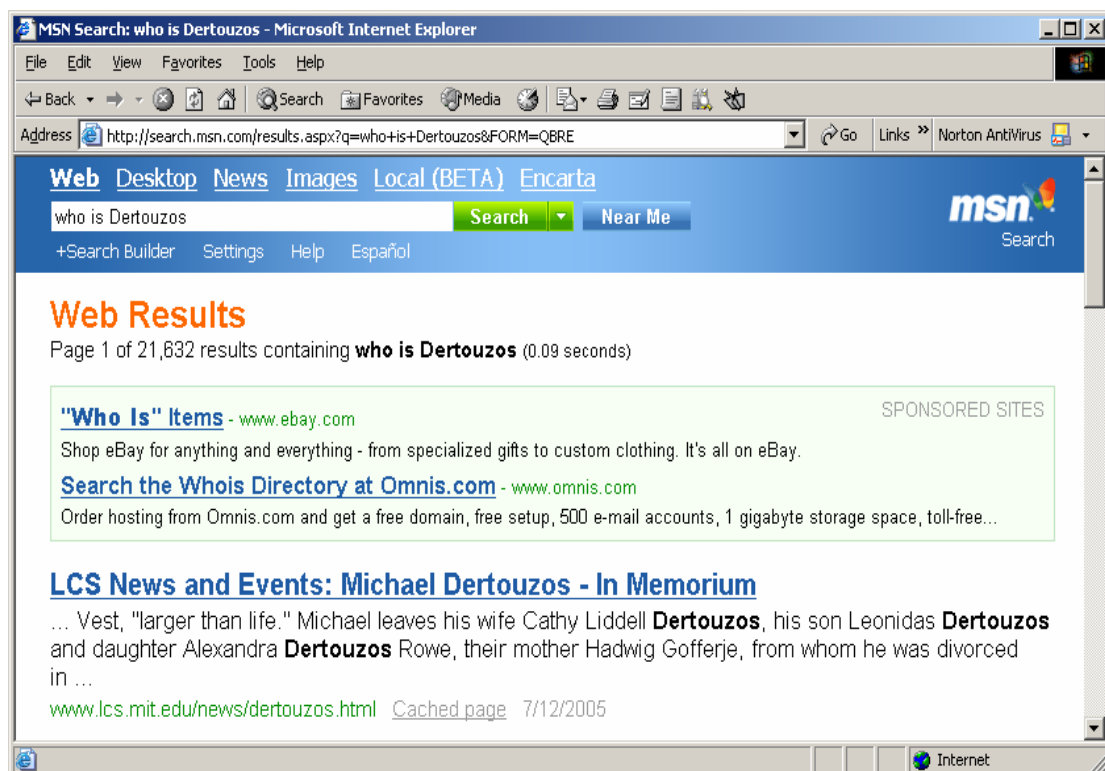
MSN Search: who is Dertouzos - Microsoft Internet Explorer

File Edit View Favorites Tools Help

Back Search Favorites Media

Address http://search.msn.com/results.aspx?q=who+is+Dertouzos&FORM=QBRE Go Links Norton AntiVirus

Web Desktop News Images Local (BETA) Encarta

who is Dertouzos Search Near Me

msn Search

+Search Builder Settings Help Español

Web Results

Page 1 of 21,632 results containing **who is Dertouzos** (0.09 seconds)

"Who Is" Items - www.ebay.com SPONSORED SITES

Shop eBay for anything and everything - from specialized gifts to custom clothing. It's all on eBay.

Search the Whois Directory at Omnis.com - www.omnis.com

Order hosting from Omnis.com and get a free domain, free setup, 500 e-mail accounts, 1 gigabyte storage space, toll-free...

LCS News and Events: Michael Dertouzos - In Memorium

... Vest, "larger than life." Michael leaves his wife Cathy Liddell **Dertouzos**, his son Leonidas **Dertouzos** and daughter Alexandra **Dertouzos** Rowe, their mother Hadwig Gofferje, from whom he was divorced in ...

www.lcs.mit.edu/news/dertouzos.html Cached page 7/12/2005

Internet